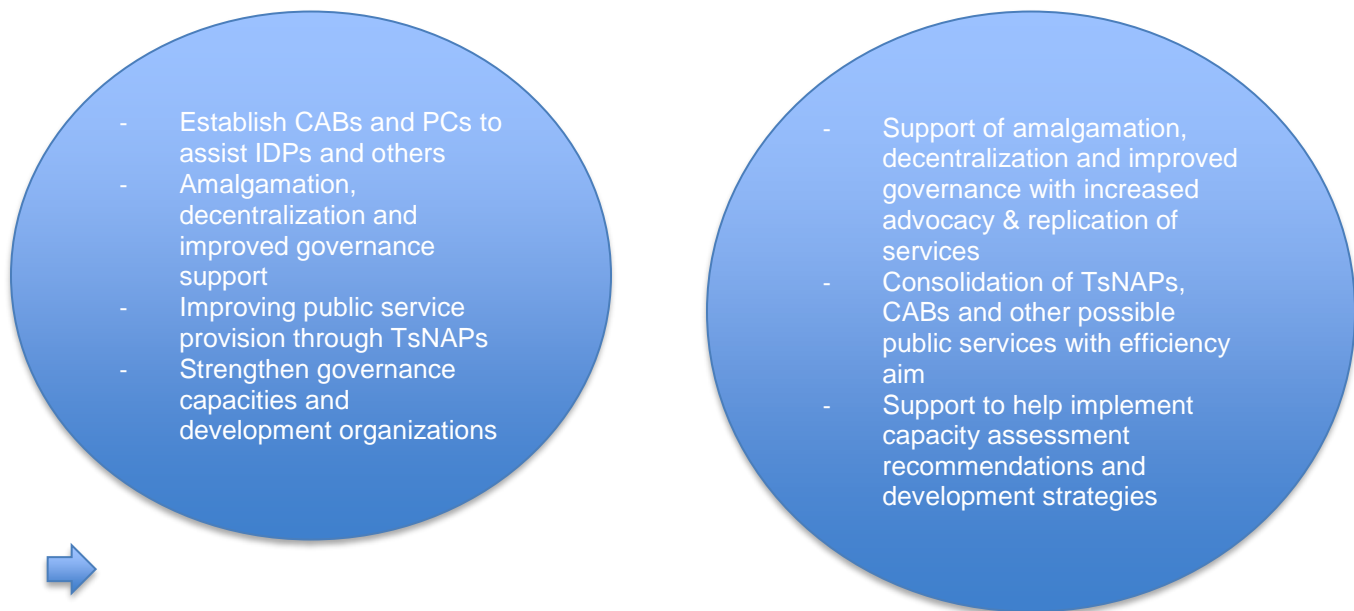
- Establish CABs and PCs to assist IDPs and others
- Amalgamation, decentralization and improved governance support
- Improving public service provision through TsNAPs
- Strengthen governance capacities and development organizations

- Support of amalgamation, decentralization and improved governance with increased advocacy & replication of services
- Consolidation of TsNAPs, CABs and other possible public services with efficiency aim
- Support to help implement capacity assessment recommendations and development strategies